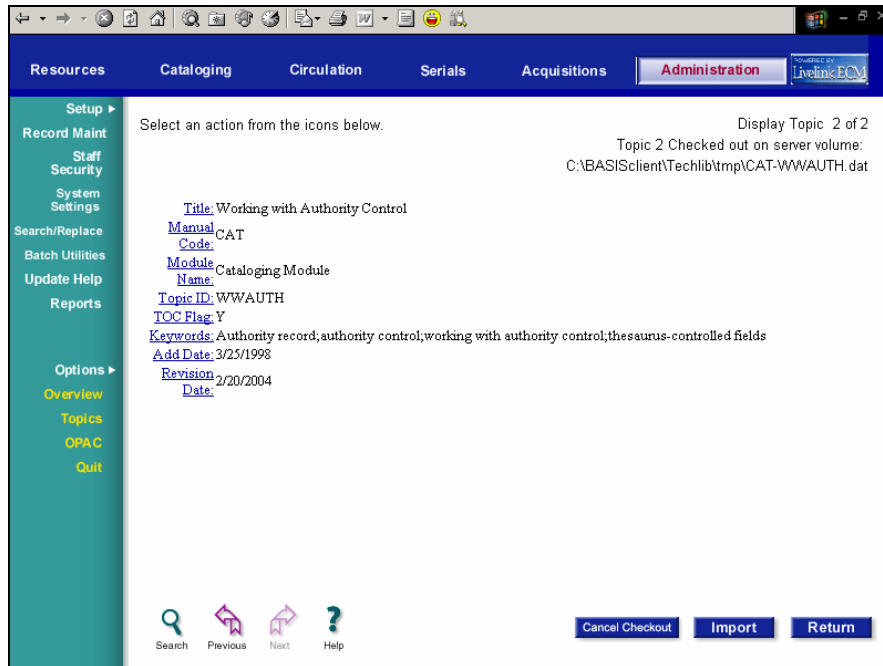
Resources Cataloging Circulation Serials Acquisitions Administration

POWERED BY Livelink ECM

Setup ►
Record Maint
Staff Security
System Settings
Search/Replace
Batch Utilities
Update Help
Reports

Options ►
Overview
Topics
OPAC
Quit

Select an action from the icons below.

Display Topic 2 of 2
Topic 2 Checked out on server volume:
C:\BASISclient\Techlib\tmp\CAT-WWAUTH.dat

Title: Working with Authority Control
Manual Code: CAT
Module Name: Cataloging Module
Topic ID: WWAUTH
TOC Flag: Y
Keywords: Authority record;authority control;working with authority control;thesaurus-controlled fields
Add Date: 3/25/1998
Revision Date: 2/20/2004

Search Previous Next Help

Cancel Checkout Import Return